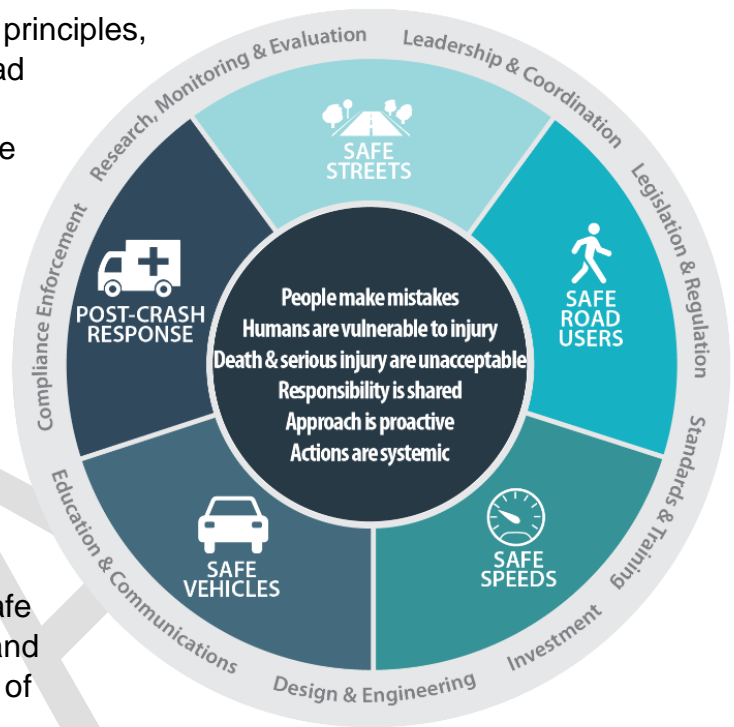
principles,
ad

e

afe
and
of

Research, Monitoring & Evaluation
Leadership & Coordination
Legislation & Regulation
Standards & Training
Investment
Design & Engineering
Education & Communications
Compliance Enforcement

SAFE STREETS

SAFE ROAD USERS

SAFE SPEEDS

SAFE VEHICLES

POST-CRASH RESPONSE

People make mistakes
Humans are vulnerable to injury
Death & serious injury are unacceptable
Responsibility is shared
Approach is proactive
Actions are systemic